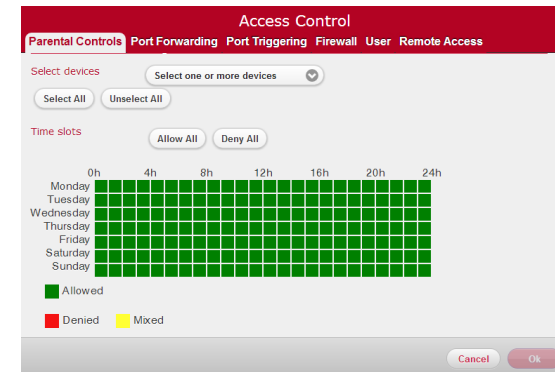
Access Control

Parental Controls Port Forwarding Port Triggering Firewall User Remote Access

Select devices Select one or more devices

Select All Unselect All

Time slots Allow All Deny All

| | 0h | 4h | 8h | 12h | 16h | 20h | 24h |
|---|---|---|---|---|---|---|---|
| Monday | | | | | | | |
| Tuesday | | | | | | | |
| Wednesday | | | | | | | |
| Thursday | | | | | | | |
| Friday | | | | | | | |
| Saturday | | | | | | | |
| Sunday | | | | | | | |

Allowed

Denied Mixed

Cancel Ok